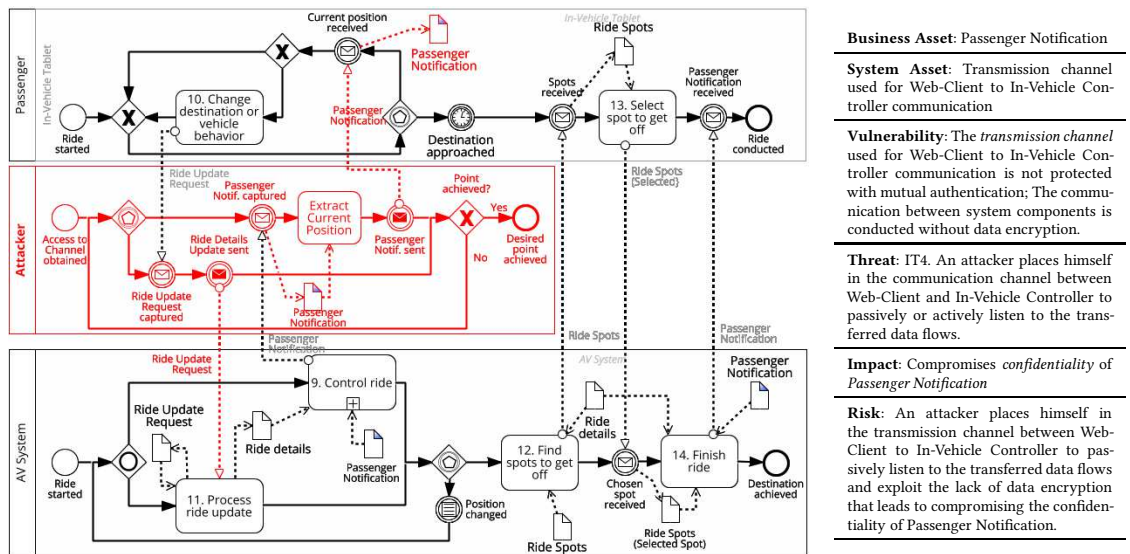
Passenger

In-Vehicle Tablet

Current position received

Passenger Notification

In-Vehicle Tablet

Ride Spots

Spots received

Passenger Notification received

Ride started

10. Change destination or vehicle behavior

Passenger Notification

Destination approached

13. Select spot to get off

Ride conducted

Ride Update Request

Ride Spots (Selected)

Attacker

Passenger Notif. captured

Extract Current Position

Point achieved?

Yes

Access to Channel obtained

Ride Details Update sent

Passenger Notif. sent

No

Desired point achieved

Ride Update Request captured

Passenger Notification

Ride Spots

Passenger Notification

Passenger Notification

AV System

Ride Update Request

9. Control ride

Passenger Notification

Ride Update Request

Ride details

Ride details

AV System

Passenger Notification

Ride started

11. Process ride update

12. Find spots to get off

14. Finish ride

Destination achieved

Position changed

Chosen spot received

Ride Spots (Selected Spot)

Ride Spots

**Business Asset**: Passenger Notification

**System Asset**: Transmission channel used for Web-Client to In-Vehicle Controller communication

**Vulnerability**: The *transmission channel* used for Web-Client to In-Vehicle Controller communication is not protected with mutual authentication; The communication between system components is conducted without data encryption.

**Threat**: IT4. An attacker places himself in the communication channel between Web-Client and In-Vehicle Controller to passively or actively listen to the transferred data flows.

**Impact**: Compromises *confidentiality* of *Passenger Notification*

**Risk**: An attacker places himself in the transmission channel between Web-Client to In-Vehicle Controller to passively listen to the transferred data flows and exploit the lack of data encryption that leads to compromising the confidentiality of Passenger Notification.